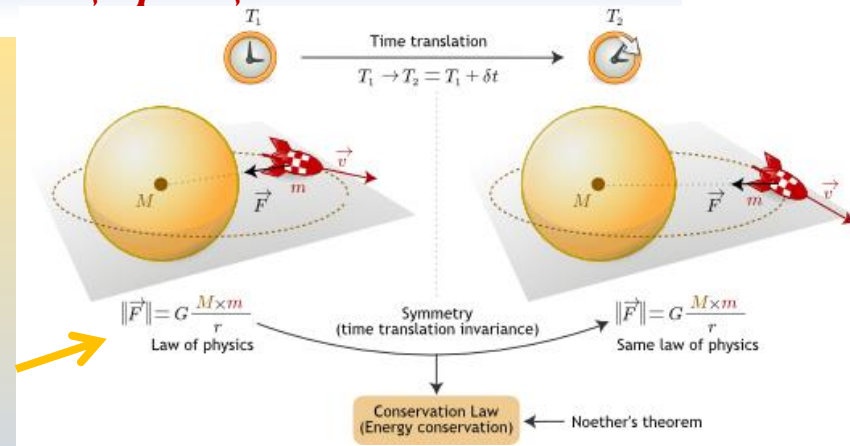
$T_1$

Time translation

$T_1 \to T_2 = T_1 + \delta t$

$T_2$

$M$

$m$

$\vec{v}$

$\vec{F}$

$M$

$\vec{F}$

$m$

$\vec{v}$

$\|\vec{F}\| = G\frac{M \times m}{r}$

Law of physics

Symmetry
(time translation invariance)

$\|\vec{F}\| = G\frac{M \times m}{r}$

Same law of physics

Conservation Law
(Energy conservation)

Noether's theorem